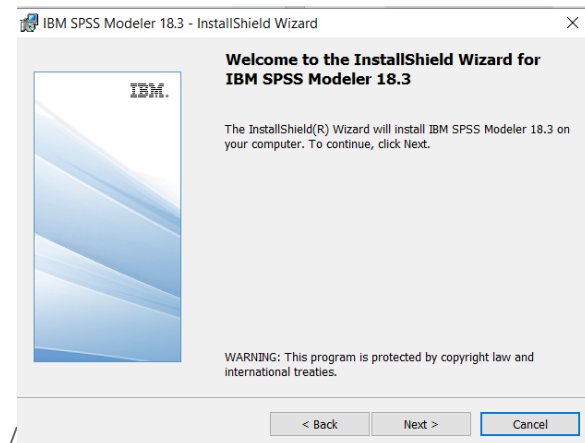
IBM SPSS Modeler 18.3 - InstallShield Wizard

×

IBM.

Welcome to the InstallShield Wizard for IBM SPSS Modeler 18.3

The InstallShield(R) Wizard will install IBM SPSS Modeler 18.3 on your computer. To continue, click Next.

WARNING: This program is protected by copyright law and international treaties.

< Back

Next >

Cancel